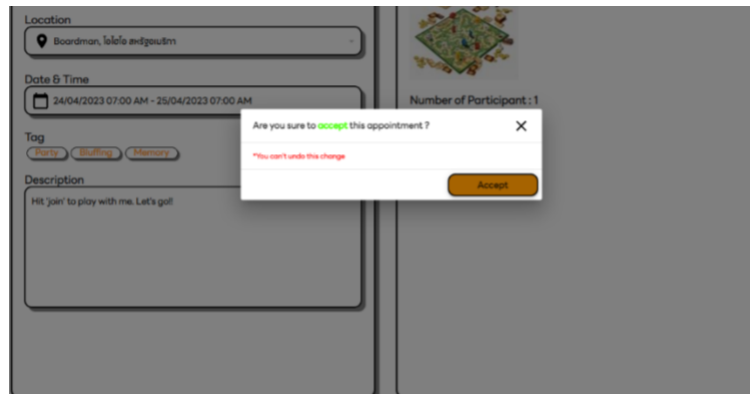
Location

Boardman, โอไฮโอ สหรัฐอเมริกา

Date & Time

24/04/2023 07:00 AM - 25/04/2023 07:00 AM

Tag

Party Bluffing Memory

Description

Hit 'join' to play with me. Let's go!

Number of Participant : 1

Are you sure to accept this appointment ?

*You can't undo this change

Accept